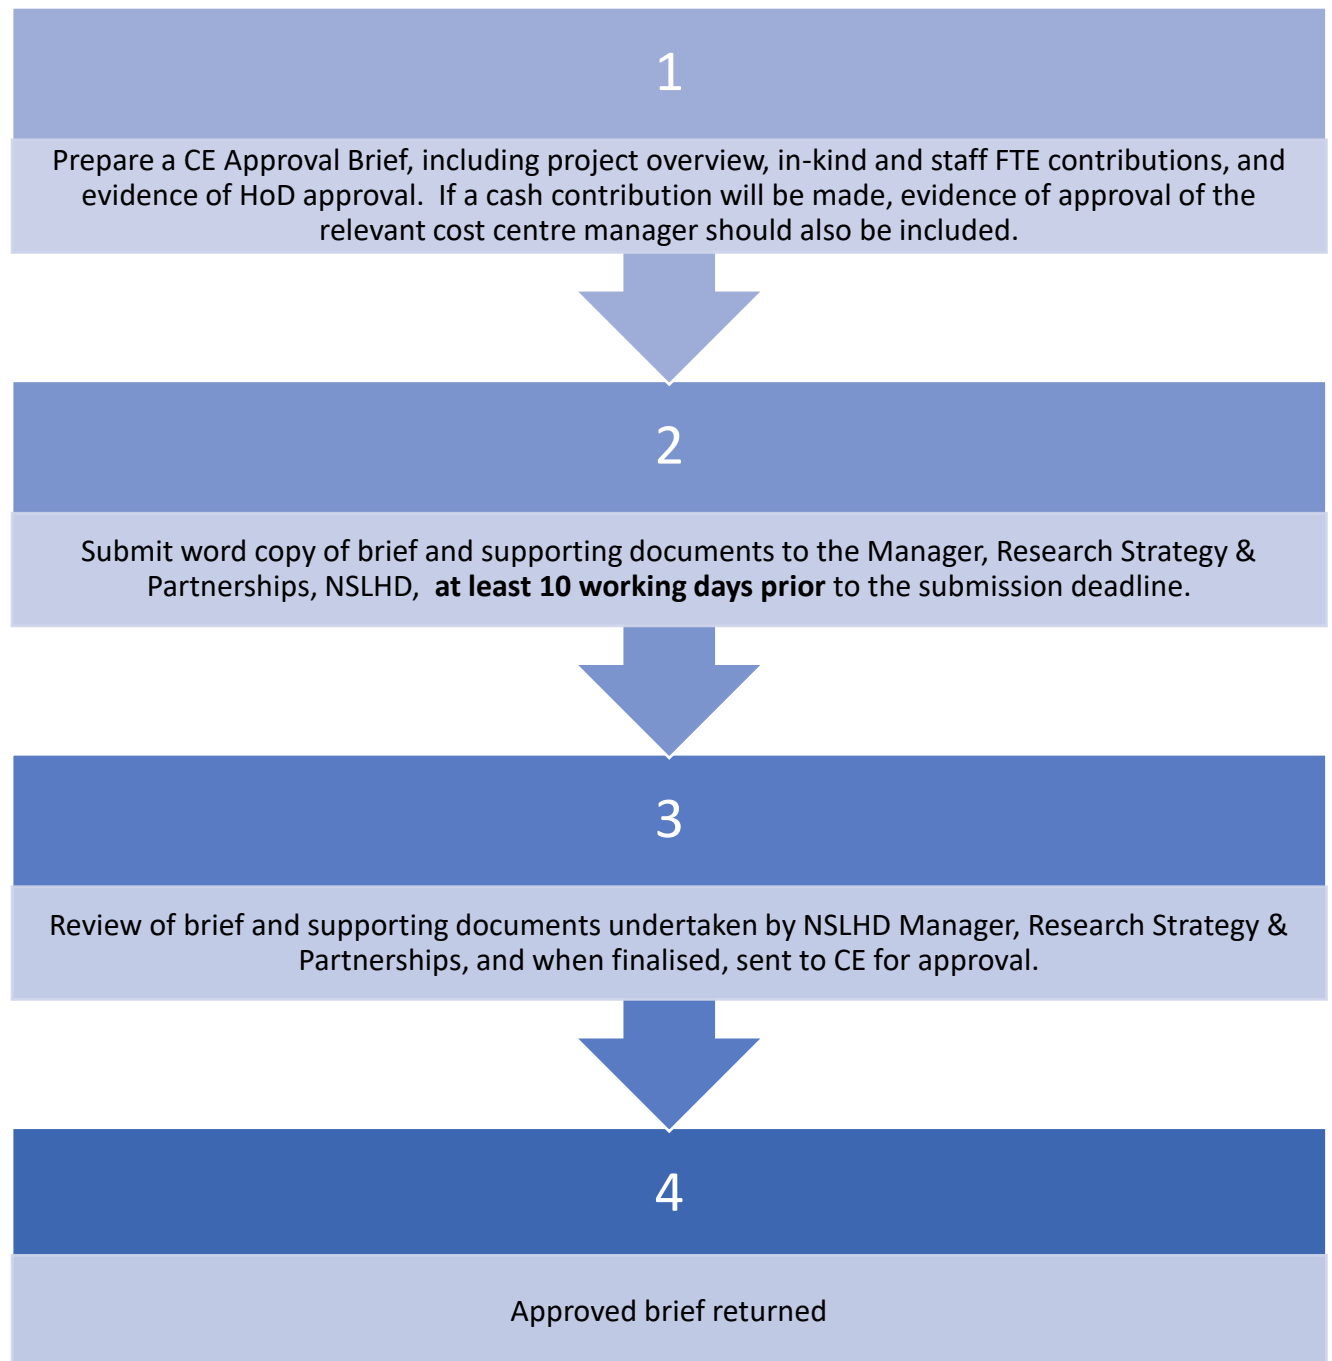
1

Prepare a CE Approval Brief, including project overview, in-kind and staff FTE contributions, and evidence of HoD approval. If a cash contribution will be made, evidence of approval of the relevant cost centre manager should also be included.

2

Submit word copy of brief and supporting documents to the Manager, Research Strategy & Partnerships, NSLHD, **at least 10 working days prior** to the submission deadline.

3

Review of brief and supporting documents undertaken by NSLHD Manager, Research Strategy & Partnerships, and when finalised, sent to CE for approval.

4

Approved brief returned